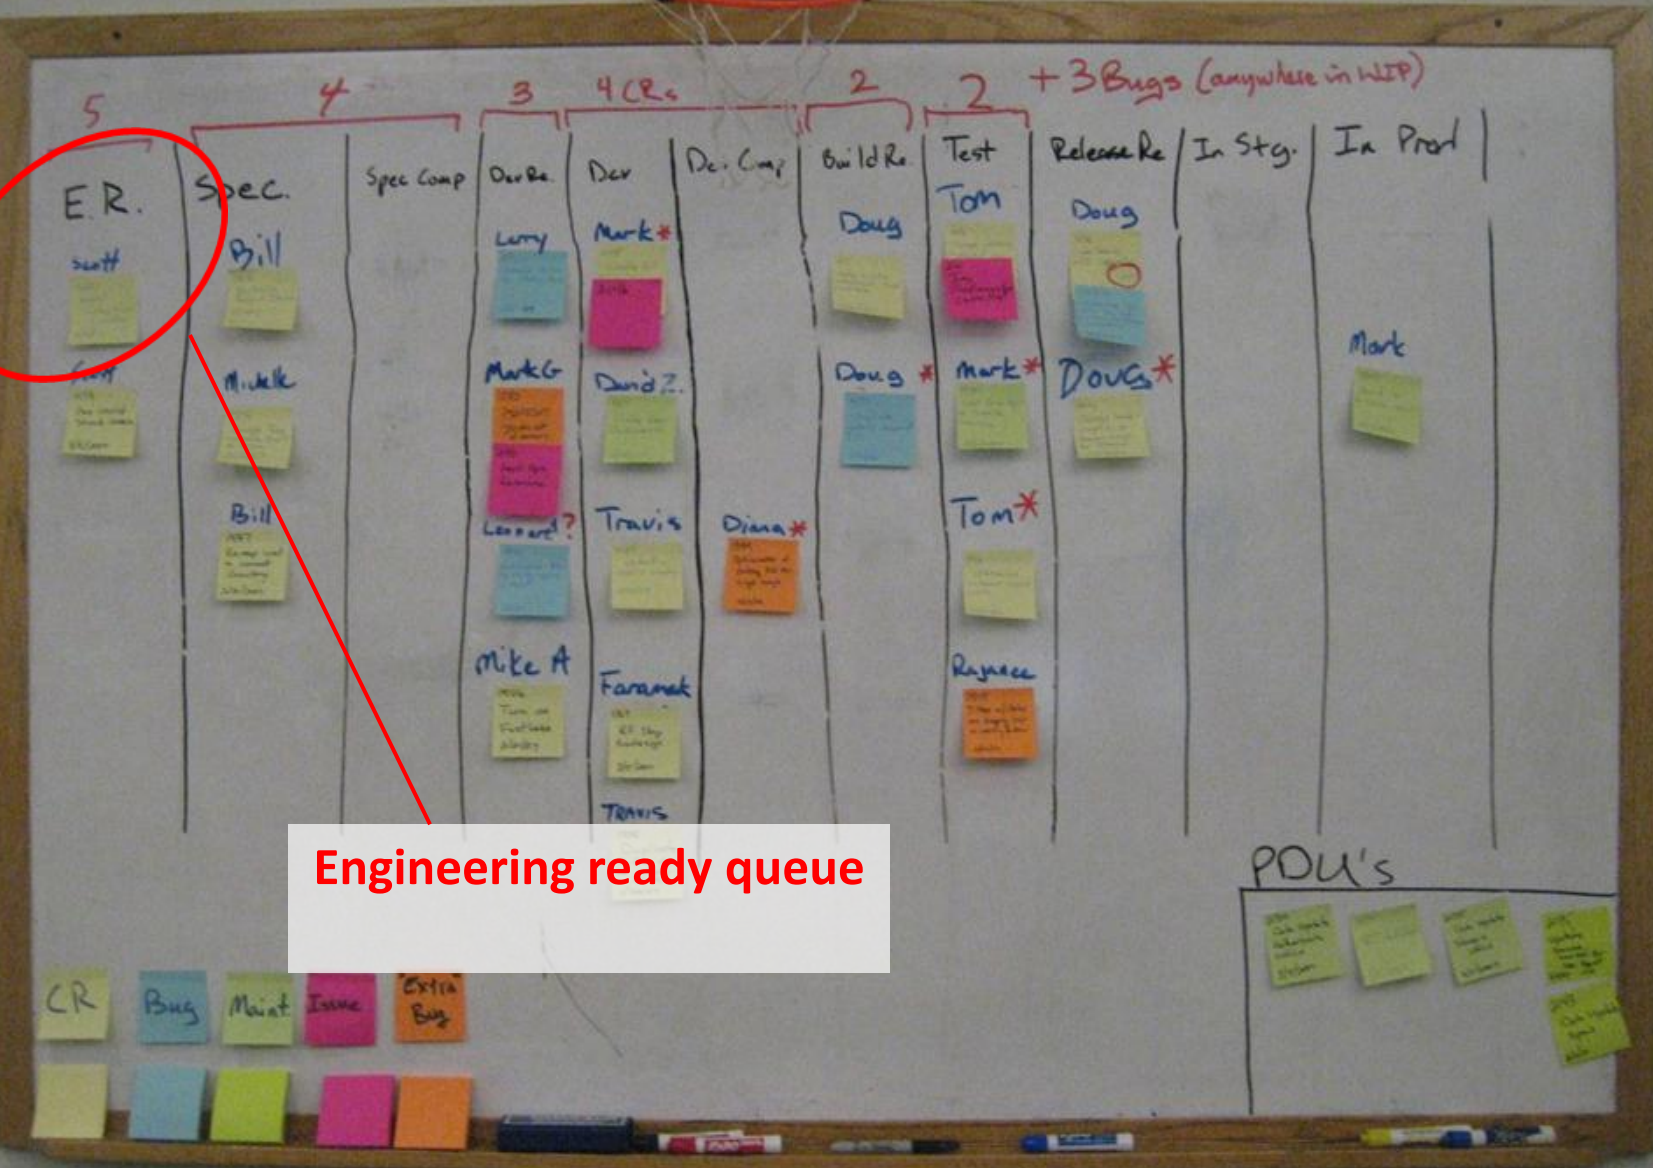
5 4 3 4 CRs 2 2 + 3 Bugs (anywhere in WIP)

E.R. Spec. Spec Comp Dev Re. Dev Dev. Comp Build Re. Test Release Re. In Stg. In Prod

Scott

Bill

Michelle

Bill

Larry

Mark G

Leonard?

Mike A

Mark*

David Z.

Travis

Faramak

TRAVIS

Diana*

Doug

Doug*

Tom

Mark*

Tom*

Rajnee

Doug

Doug*

Mark

Engineering ready queue

PDU's

CR Bug Maint Issue Extra Bug